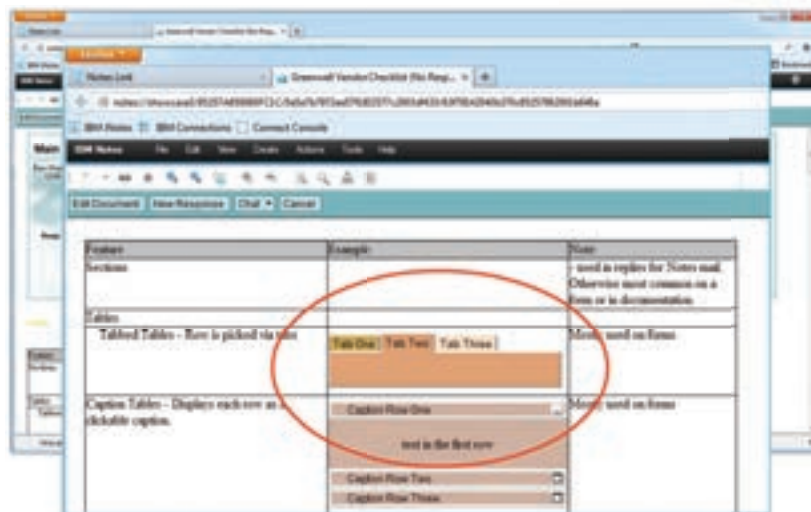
Firefox

Notes Link

Greenwell Vendor Checklist (No Resp...

IBM Notes IBM Connections Connect Console

IBM Notes File Edit View Create Actions Tools Help

Edit Document New Response Chat Cancel

| Feature | Example | Note |
|---|---|---|
| Sections | | - used in replies for Notes mail. Otherwise most common on a form or in documentation. |
| Tables | | |
| Tabbed Tables - Row is picked via tabs | Tab One Tab Two Tab Three | Mostly used on forms |
| Caption Tables - Displays each row as a clickable caption. | Caption Row One<br>text in the first row<br>Caption Row Two<br>Caption Row Three | Mostly used on forms |